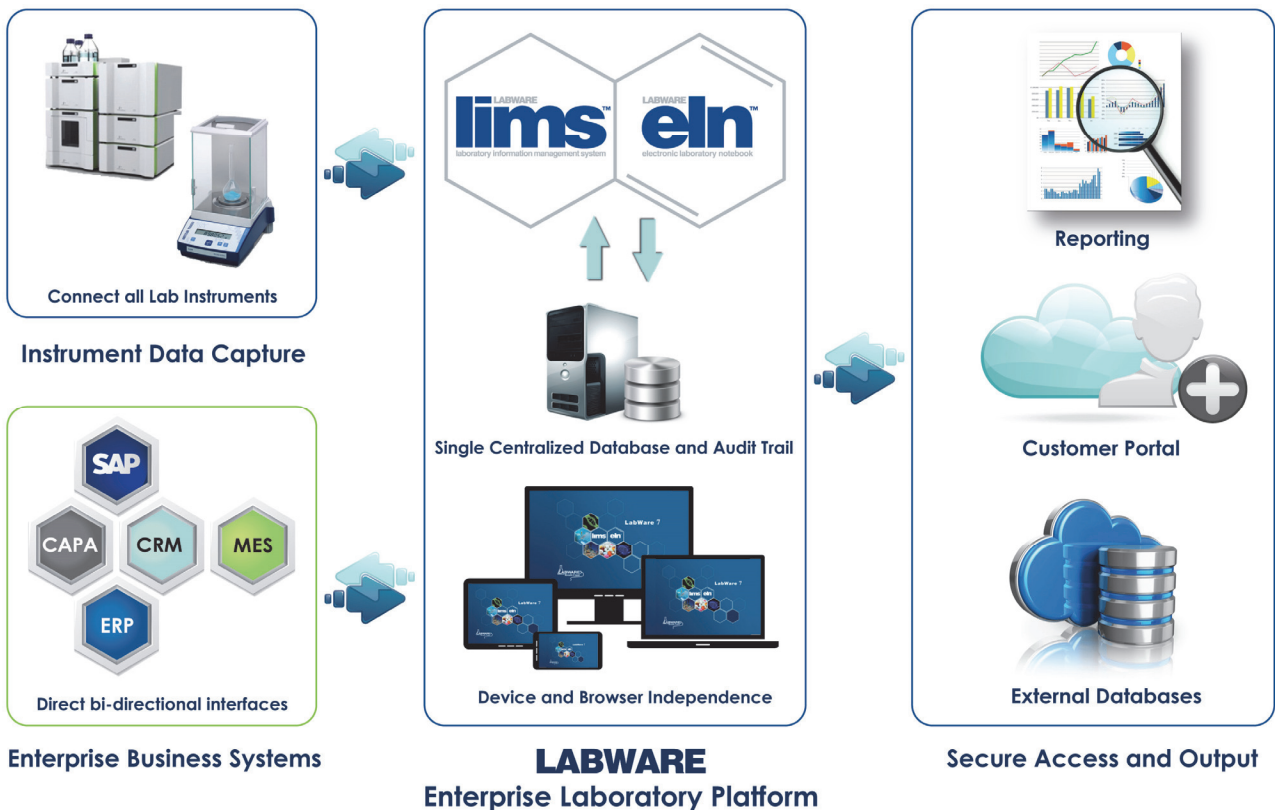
Connect all Lab Instruments

Instrument Data Capture

SAP

CAPA

CRM

MES

ERP

Direct bi-directional interfaces

Enterprise Business Systems

LABWARE

lims™

laboratory information management system

LABWARE

eln™

electronic laboratory notebook

Single Centralized Database and Audit Trail

LabWare 7

Device and Browser Independence

LABWARE
Enterprise Laboratory Platform

Reporting

Customer Portal

External Databases

Secure Access and Output